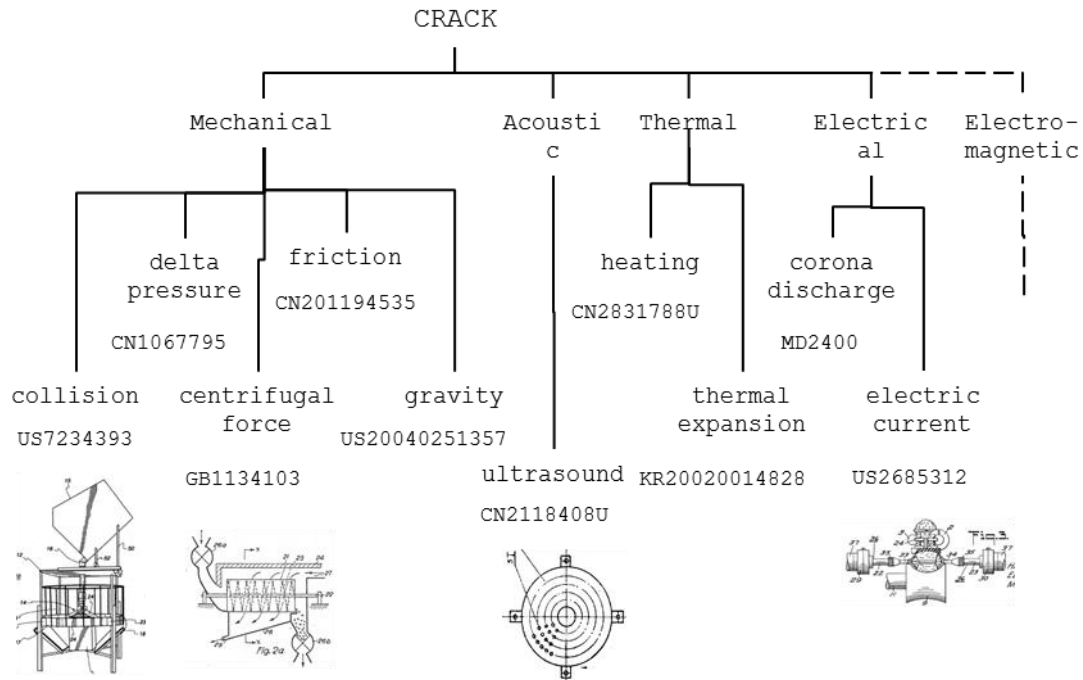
CRACK

Mechanical

Acousti c

Thermal

Electric al

Electro-magnetic

delta pressure

CN1067795

friction

CN201194535

heating

CN2831788U

corona discharge

MD2400

collision

US7234393

centrifugal force

GB1134103

gravity

US20040251357

thermal expansion

KR20020014828

electric current

US2685312

ultrasound

CN2118408U

Fig. 2a

Fig. 3